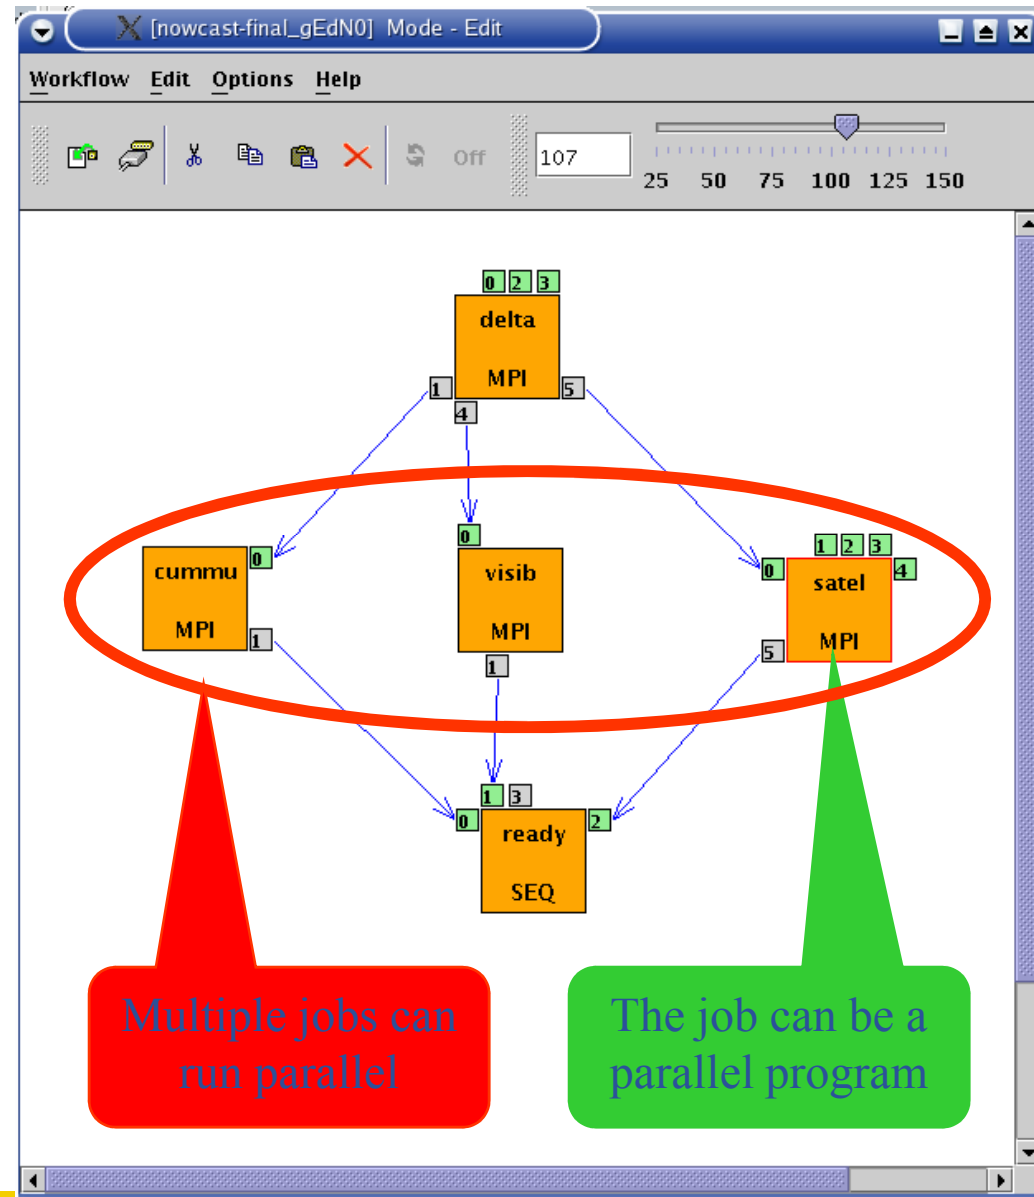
[nowcast-final_gEdN0] Mode - Edit

Workflow Edit Options Help

Off 107

25 50 75 100 125 150

0 2 3
delta
MPI
1 4 5

0
cummu
MPI
1

0
visib
MPI
1

1 2 3
0
satel
MPI
4
5

1 3
0
ready
SEQ
2

Multiple jobs can run parallel

The job can be a parallel program